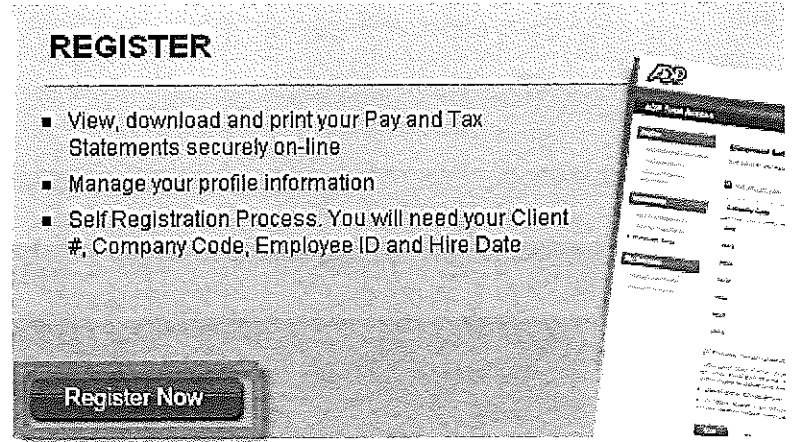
REGISTER

- View, download and print your Pay and Tax Statements securely on-line
- Manage your profile information
- Self Registration Process. You will need your Client #, Company Code, Employee ID and Hire Date

Register Now

ADP

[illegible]